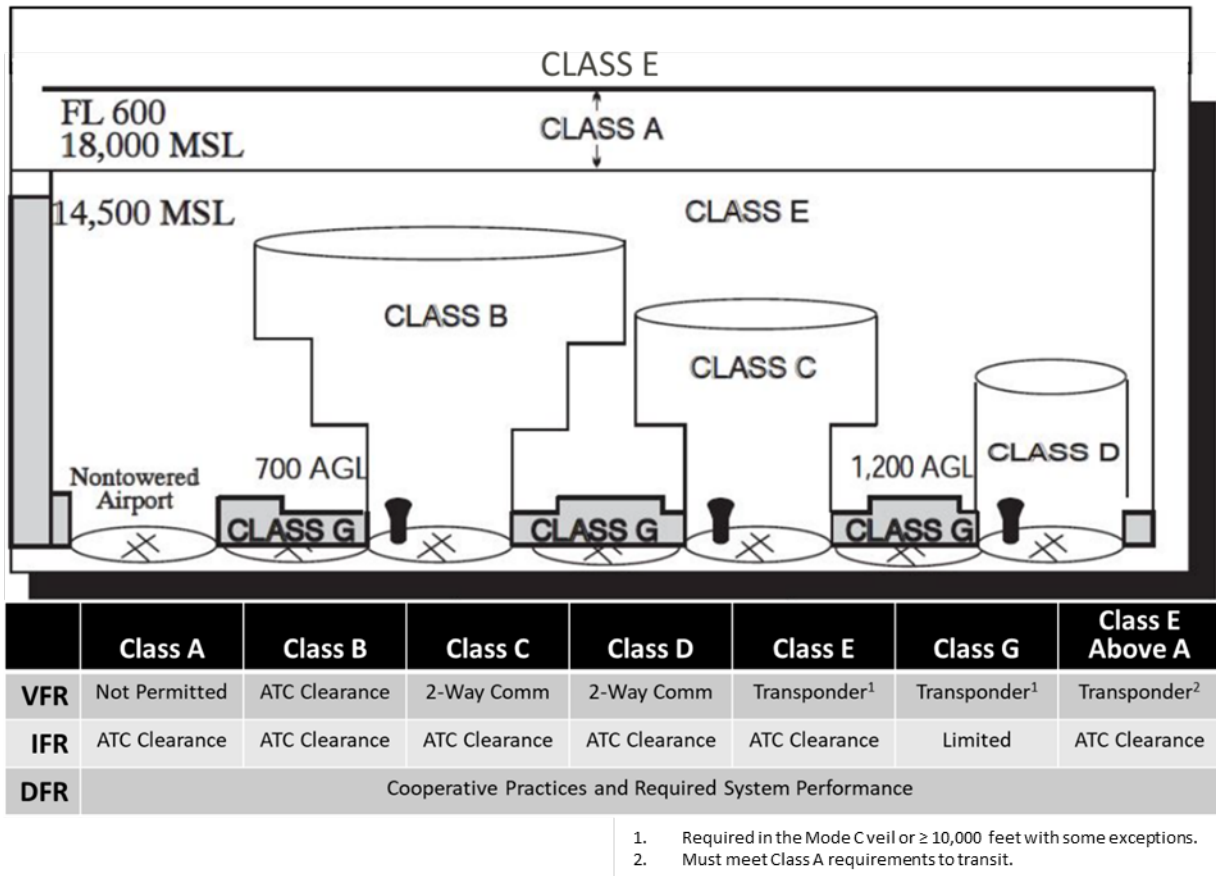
CLASS E

FL 600
18,000 MSL

CLASS A

14,500 MSL

CLASS E

CLASS B

CLASS C

CLASS D

Nontowered Airport

700 AGL

1,200 AGL

CLASS G

CLASS G

CLASS G

| | Class A | Class B | Class C | Class D | Class E | Class G | Class E Above A |
|---|---|---|---|---|---|---|---|
| VFR | Not Permitted | ATC Clearance | 2-Way Comm | 2-Way Comm | Transponder$^1$ | Transponder$^1$ | Transponder$^2$ |
| IFR | ATC Clearance | ATC Clearance | ATC Clearance | ATC Clearance | ATC Clearance | Limited | ATC Clearance |
| DFR | Cooperative Practices and Required System Performance | | | | | | |

1. Required in the Mode C veil or ≥ 10,000 feet with some exceptions.
2. Must meet Class A requirements to transit.